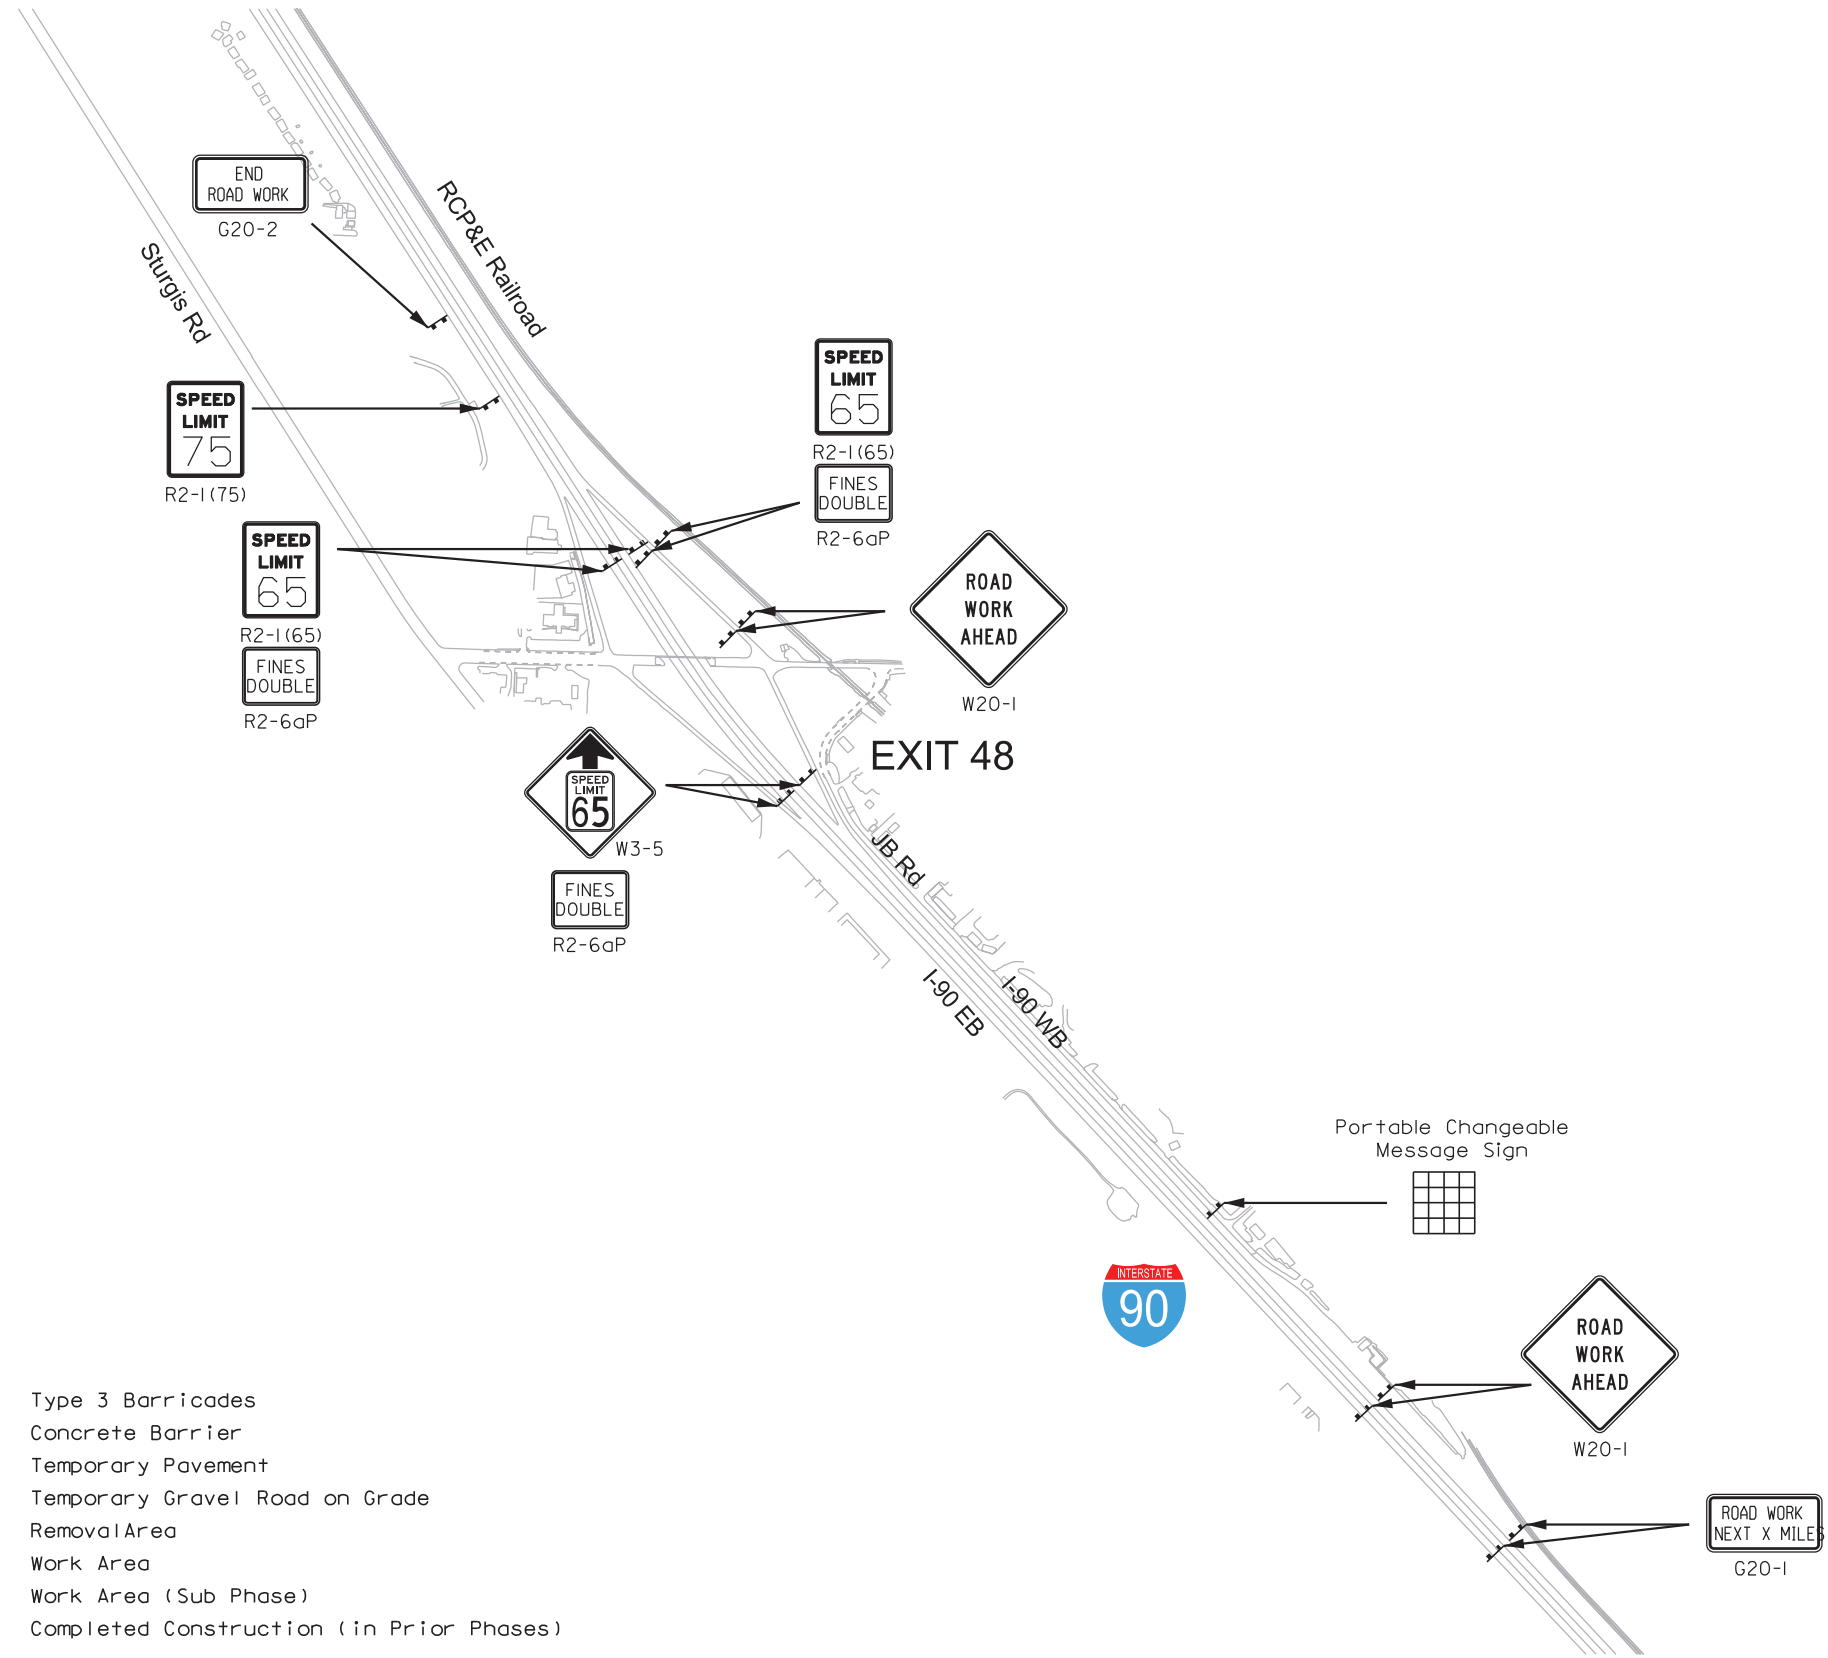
END ROAD WORK
G20-2

Sturgis Rd

RCP&E Railroad

SPEED LIMIT 75
R2-1(75)

SPEED LIMIT 65
R2-1(65)
FINES DOUBLE
R2-6aP

SPEED LIMIT 65
R2-1(65)
FINES DOUBLE
R2-6aP

ROAD WORK AHEAD
W20-1

EXIT 48

SPEED LIMIT 65
W3-5
FINES DOUBLE
R2-6aP

JB Rd

I-90 EB

I-90 WB

Portable Changeable Message Sign

INTERSTATE 90

ROAD WORK AHEAD
W20-1

ROAD WORK NEXT X MILES
G20-1

Type 3 Barricades
Concrete Barrier
Temporary Pavement
Temporary Gravel Road on Grade
Removal Area
Work Area
Work Area (Sub Phase)
Completed Construction (in Prior Phases)